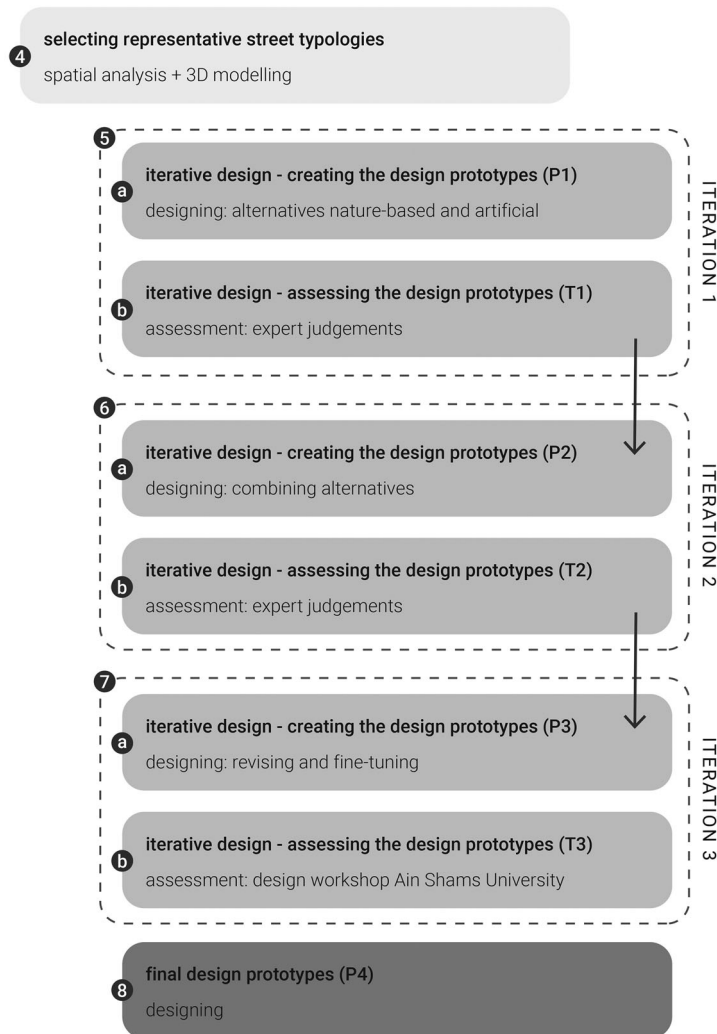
4 selecting representative street typologies
spatial analysis + 3D modelling

5

a iterative design - creating the design prototypes (P1)
designing: alternatives nature-based and artificial

b iterative design - assessing the design prototypes (T1)
assessment: expert judgements

ITERATION 1

6

a iterative design - creating the design prototypes (P2)
designing: combining alternatives

b iterative design - assessing the design prototypes (T2)
assessment: expert judgements

ITERATION 2

7

a iterative design - creating the design prototypes (P3)
designing: revising and fine-tuning

b iterative design - assessing the design prototypes (T3)
assessment: design workshop Ain Shams University

ITERATION 3

8 final design prototypes (P4)
designing